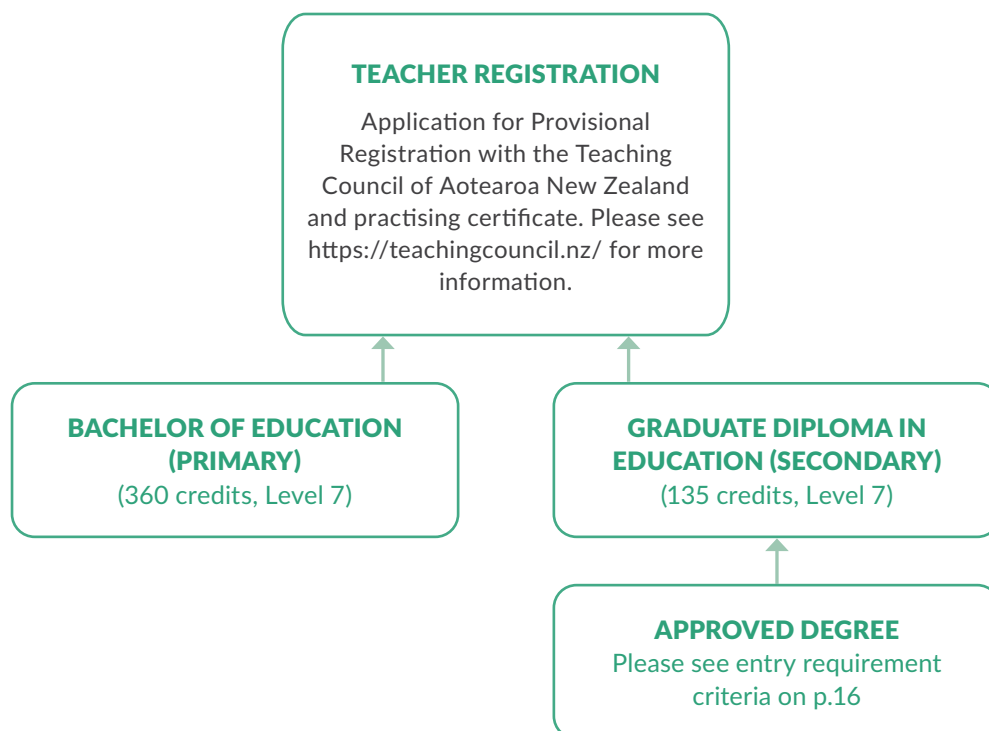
TEACHER REGISTRATION

Application for Provisional Registration with the Teaching Council of Aotearoa New Zealand and practising certificate. Please see https://teachingcouncil.nz/ for more information.

BACHELOR OF EDUCATION (PRIMARY)
(360 credits, Level 7)

GRADUATE DIPLOMA IN EDUCATION (SECONDARY)
(135 credits, Level 7)

APPROVED DEGREE
Please see entry requirement criteria on p.16